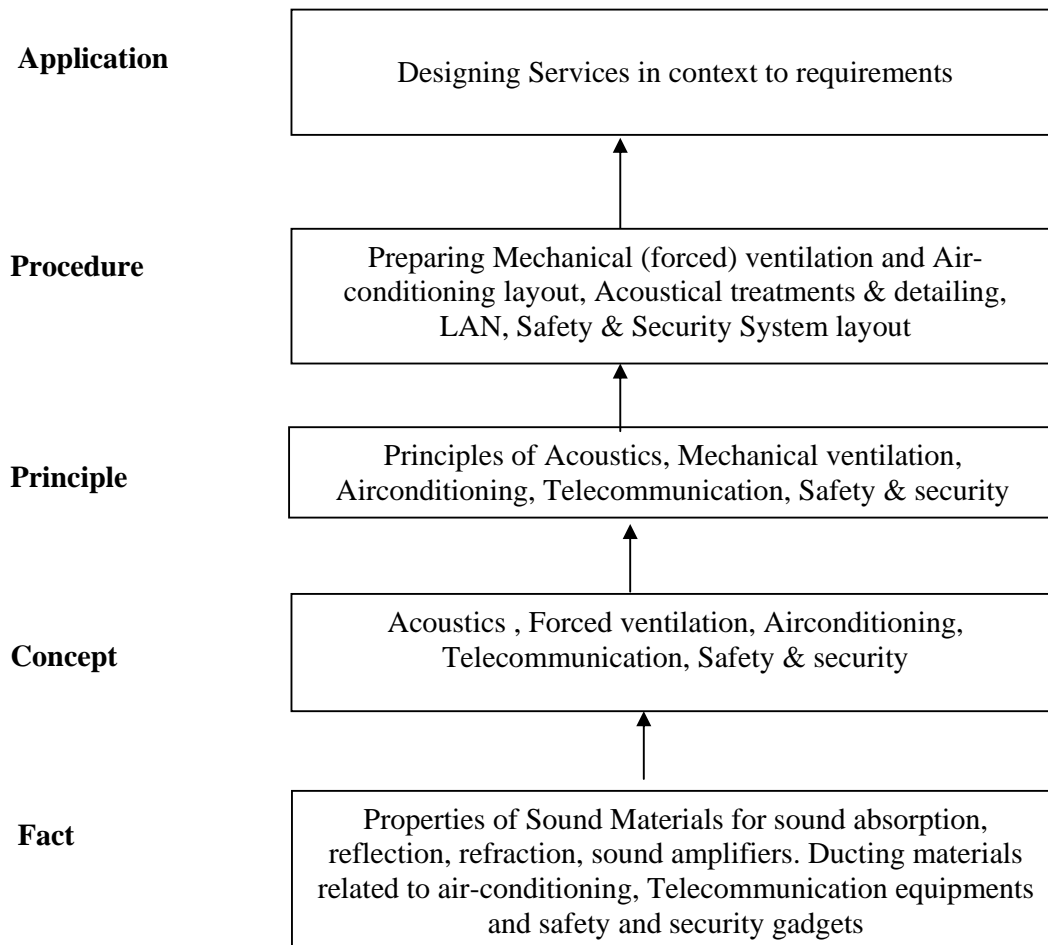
Application

Designing Services in context to requirements

Procedure

Preparing Mechanical (forced) ventilation and Air-conditioning layout, Acoustical treatments & detailing, LAN, Safety & Security System layout

Principle

Principles of Acoustics, Mechanical ventilation, Airconditioning, Telecommunication, Safety & security

Concept

Acoustics , Forced ventilation, Airconditioning, Telecommunication, Safety & security

Fact

Properties of Sound Materials for sound absorption, reflection, refraction, sound amplifiers. Ducting materials related to air-conditioning, Telecommunication equipments and safety and security gadgets